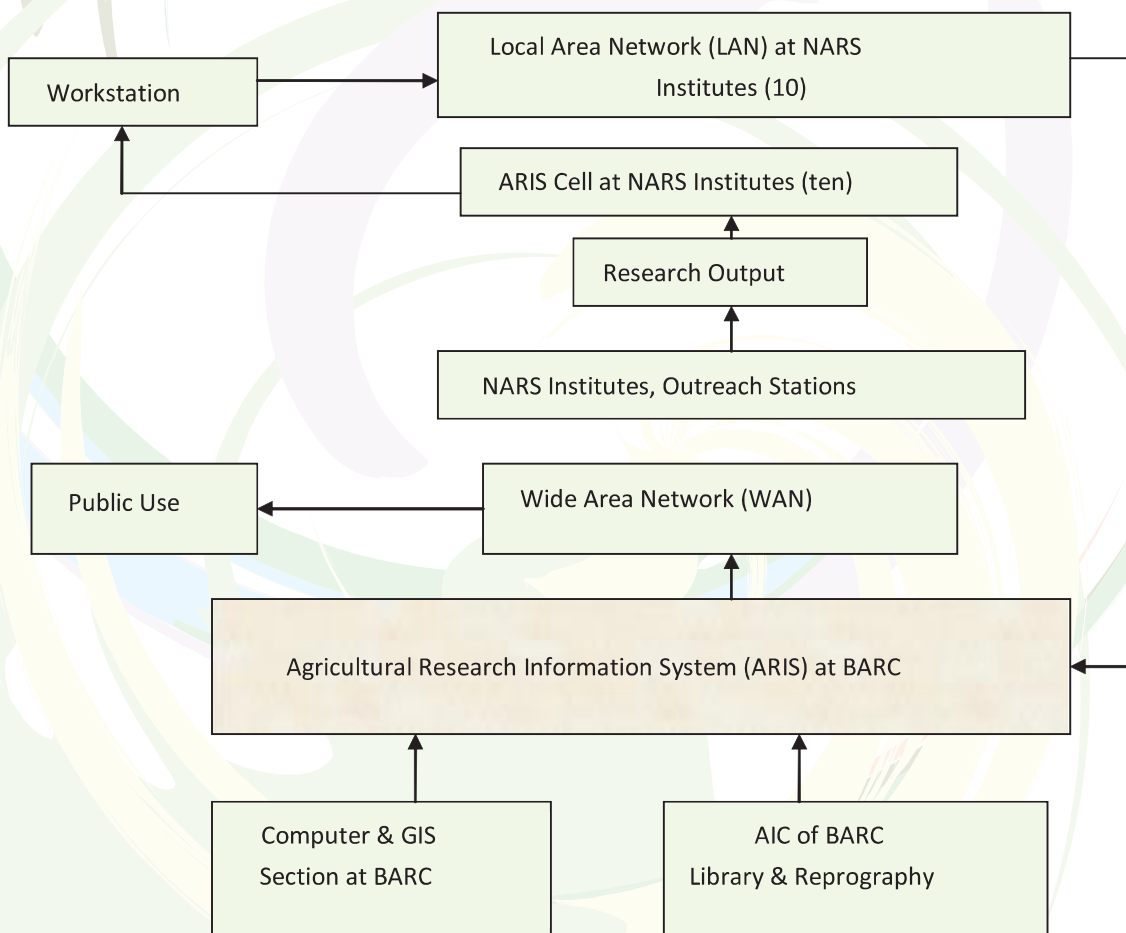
Workstation

Local Area Network (LAN) at NARS Institutes (10)

ARIS Cell at NARS Institutes (ten)

Research Output

NARS Institutes, Outreach Stations

Public Use

Wide Area Network (WAN)

Agricultural Research Information System (ARIS) at BARC

Computer & GIS Section at BARC

AIC of BARC Library & Reprography